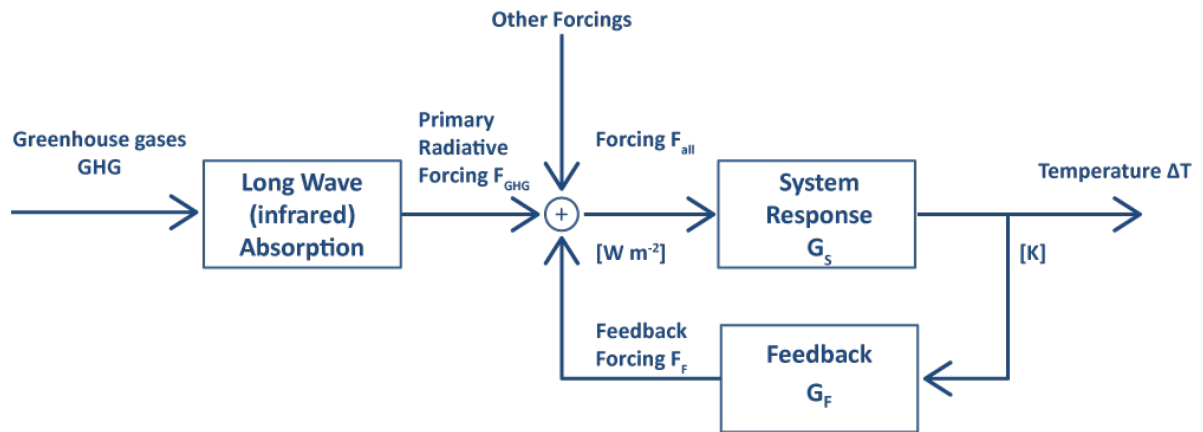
Other Forcings

Greenhouse gases GHG

Long Wave (infrared) Absorption

Primary Radiative Forcing $F_{GHG}$

+

Forcing $F_{all}$

[W m$^{-2}$]

System Response $G_S$

Temperature ΔT

[K]

Feedback Forcing $F_F$

Feedback $G_F$